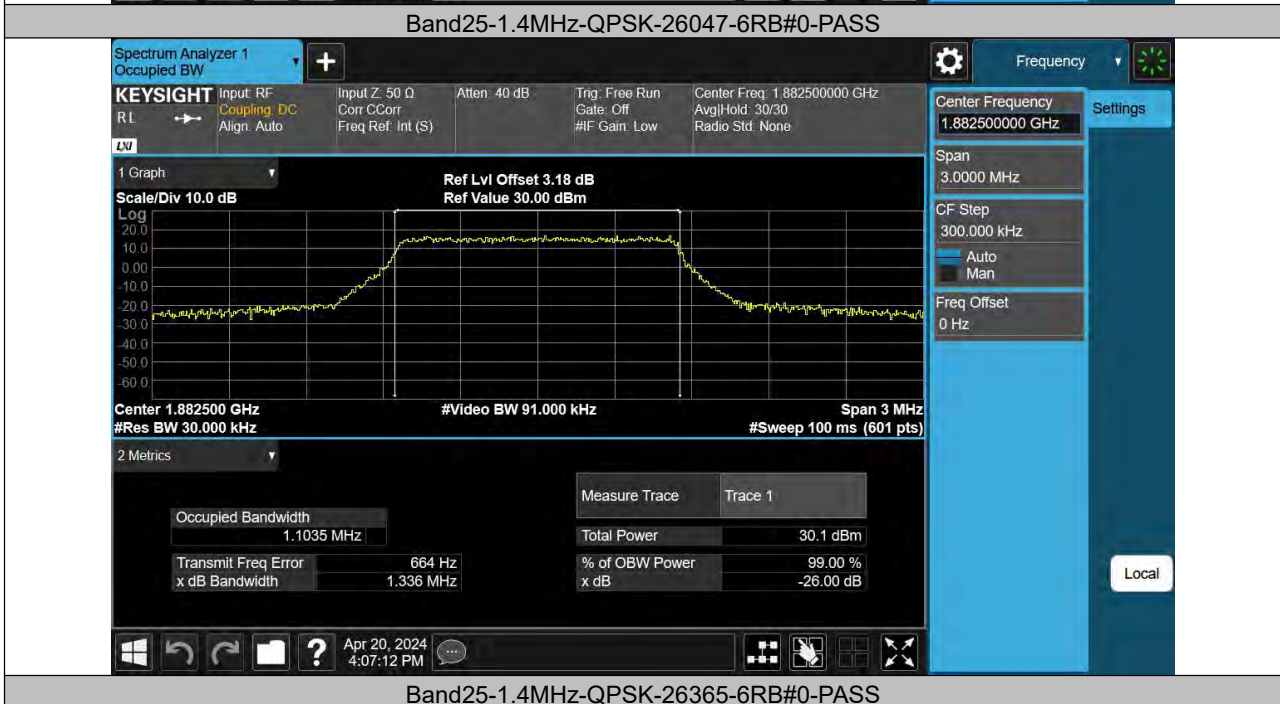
Band25-1.4MHz-QPSK-26047-6RB#0-PASS

Spectrum Analyzer 1
Occupied BW

Frequency

KEYSIGHT
RL
LXI

Input: RF
Coupling: DC
Align: Auto

Input Z: 50 Ω
Corr CCorr
Freq Ref: Int (S)

Atten: 40 dB

Trig: Free Run
Gate: Off
#IF Gain: Low

Center Freq: 1.882500000 GHz
Avg|Hold: 30/30
Radio Std: None

Center Frequency
1.882500000 GHz

Settings

Span
3.0000 MHz

CF Step
300.000 kHz
Auto
Man

Freq Offset
0 Hz

1 Graph

Scale/Div 10.0 dB
Log

Ref Lvl Offset 3.18 dB
Ref Value 30.00 dBm

20.0
10.0
0.00
-10.0
-20.0
-30.0
-40.0
-50.0
-60.0

Center 1.882500 GHz
#Res BW 30.000 kHz

#Video BW 91.000 kHz

Span 3 MHz
#Sweep 100 ms (601 pts)

2 Metrics

Occupied Bandwidth
1.1035 MHz

Transmit Freq Error 664 Hz
x dB Bandwidth 1.336 MHz

| Measure Trace | Trace 1 |
|---|---|
| Total Power | 30.1 dBm |
| % of OBW Power | 99.00 % |
| x dB | -26.00 dB |

Local

Apr 20, 2024
4:07:12 PM

Band25-1.4MHz-QPSK-26365-6RB#0-PASS